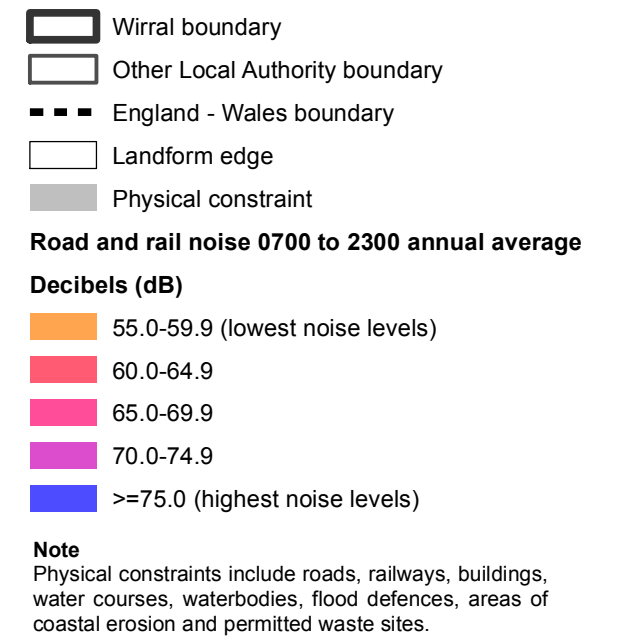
Wirral boundary

Other Local Authority boundary

England - Wales boundary

Landform edge

Physical constraint

Road and rail noise 0700 to 2300 annual average

Decibels (dB)

55.0-59.9 (lowest noise levels)

60.0-64.9

65.0-69.9

70.0-74.9

>=75.0 (highest noise levels)

Note
Physical constraints include roads, railways, buildings, water courses, waterbodies, flood defences, areas of coastal erosion and permitted waste sites.